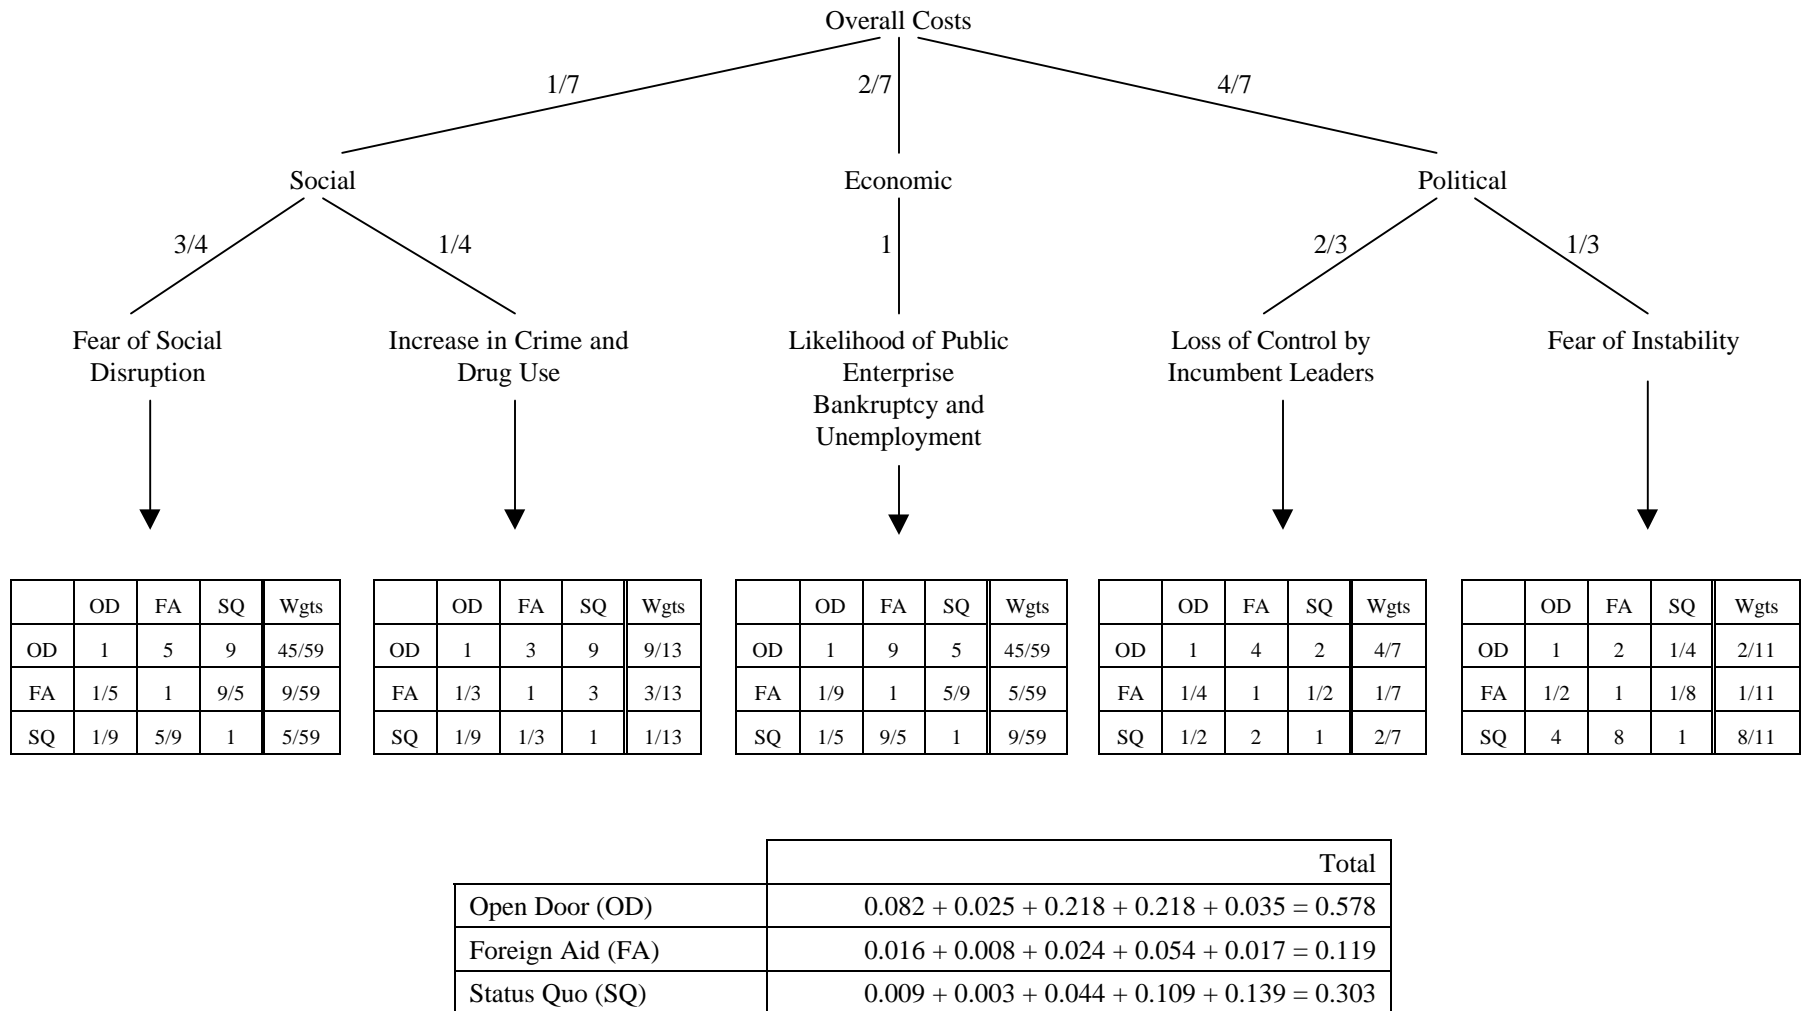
Overall Costs

1/7

2/7

4/7

Social

Economic

Political

3/4

1/4

1

2/3

1/3

Fear of Social Disruption

Increase in Crime and Drug Use

Likelihood of Public Enterprise Bankruptcy and Unemployment

Loss of Control by Incumbent Leaders

Fear of Instability

| | OD | FA | SQ | Wgts |
|---|---|---|---|---|
| OD | 1 | 5 | 9 | 45/59 |
| FA | 1/5 | 1 | 9/5 | 9/59 |
| SQ | 1/9 | 5/9 | 1 | 5/59 |

| | OD | FA | SQ | Wgts |
|---|---|---|---|---|
| OD | 1 | 3 | 9 | 9/13 |
| FA | 1/3 | 1 | 3 | 3/13 |
| SQ | 1/9 | 1/3 | 1 | 1/13 |

| | OD | FA | SQ | Wgts |
|---|---|---|---|---|
| OD | 1 | 9 | 5 | 45/59 |
| FA | 1/9 | 1 | 5/9 | 5/59 |
| SQ | 1/5 | 9/5 | 1 | 9/59 |

| | OD | FA | SQ | Wgts |
|---|---|---|---|---|
| OD | 1 | 4 | 2 | 4/7 |
| FA | 1/4 | 1 | 1/2 | 1/7 |
| SQ | 1/2 | 2 | 1 | 2/7 |

| | OD | FA | SQ | Wgts |
|---|---|---|---|---|
| OD | 1 | 2 | 1/4 | 2/11 |
| FA | 1/2 | 1 | 1/8 | 1/11 |
| SQ | 4 | 8 | 1 | 8/11 |

| | Total |
|---|---|
| Open Door (OD) | 0.082 + 0.025 + 0.218 + 0.218 + 0.035 = 0.578 |
| Foreign Aid (FA) | 0.016 + 0.008 + 0.024 + 0.054 + 0.017 = 0.119 |
| Status Quo (SQ) | 0.009 + 0.003 + 0.044 + 0.109 + 0.139 = 0.303 |